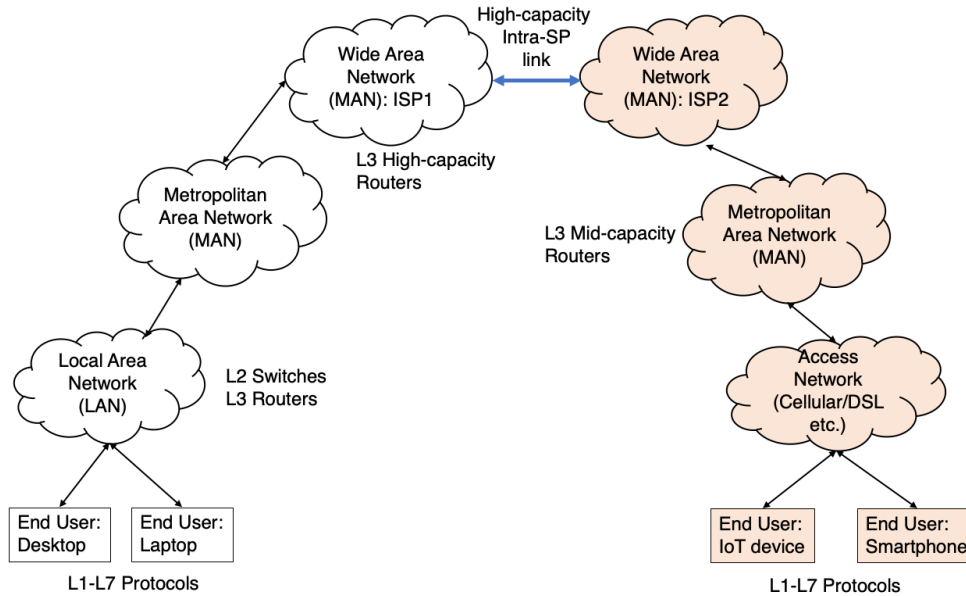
Wide Area Network (MAN): ISP1

High-capacity Intra-SP link

Wide Area Network (MAN): ISP2

L3 High-capacity Routers

Metropolitan Area Network (MAN)

L3 Mid-capacity Routers

Metropolitan Area Network (MAN)

Local Area Network (LAN)

L2 Switches
L3 Routers

Access Network (Cellular/DSL etc.)

End User: Desktop

End User: Laptop

L1-L7 Protocols

End User: IoT device

End User: Smartphone

L1-L7 Protocols